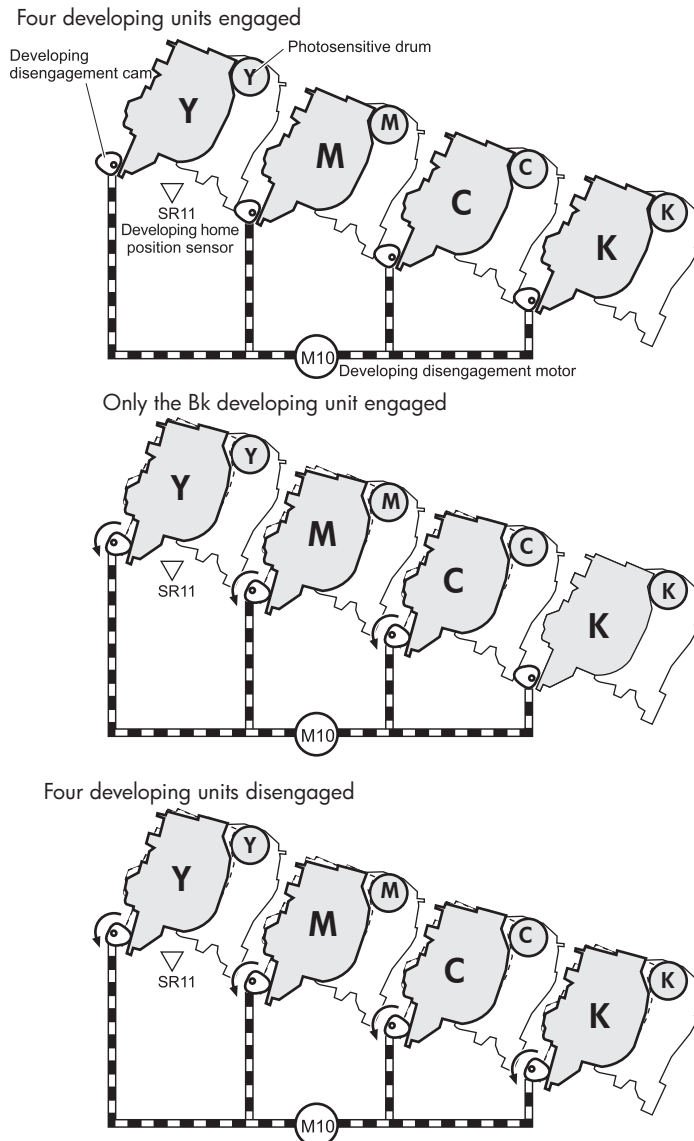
Four developing units engaged

Developing disengagement cam

Photosensitive drum

Y

Y

M

M

C

C

K

K

SR11
Developing home position sensor

M10

Developing disengagement motor

Only the Bk developing unit engaged

Y

Y

M

M

C

C

K

K

SR11

M10

Four developing units disengaged

Y

Y

M

M

C

C

K

K

SR11

M10